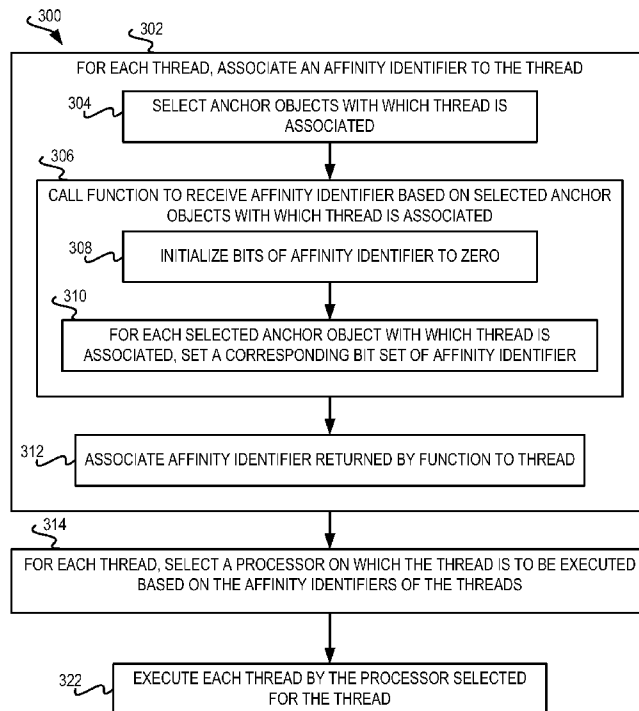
300

302

FOR EACH THREAD, ASSOCIATE AN AFFINITY IDENTIFIER TO THE THREAD

304

SELECT ANCHOR OBJECTS WITH WHICH THREAD IS ASSOCIATED

306

CALL FUNCTION TO RECEIVE AFFINITY IDENTIFIER BASED ON SELECTED ANCHOR OBJECTS WITH WHICH THREAD IS ASSOCIATED

308

INITIALIZE BITS OF AFFINITY IDENTIFIER TO ZERO

310

FOR EACH SELECTED ANCHOR OBJECT WITH WHICH THREAD IS ASSOCIATED, SET A CORRESPONDING BIT SET OF AFFINITY IDENTIFIER

312

ASSOCIATE AFFINITY IDENTIFIER RETURNED BY FUNCTION TO THREAD

314

FOR EACH THREAD, SELECT A PROCESSOR ON WHICH THE THREAD IS TO BE EXECUTED BASED ON THE AFFINITY IDENTIFIERS OF THE THREADS

322

EXECUTE EACH THREAD BY THE PROCESSOR SELECTED FOR THE THREAD